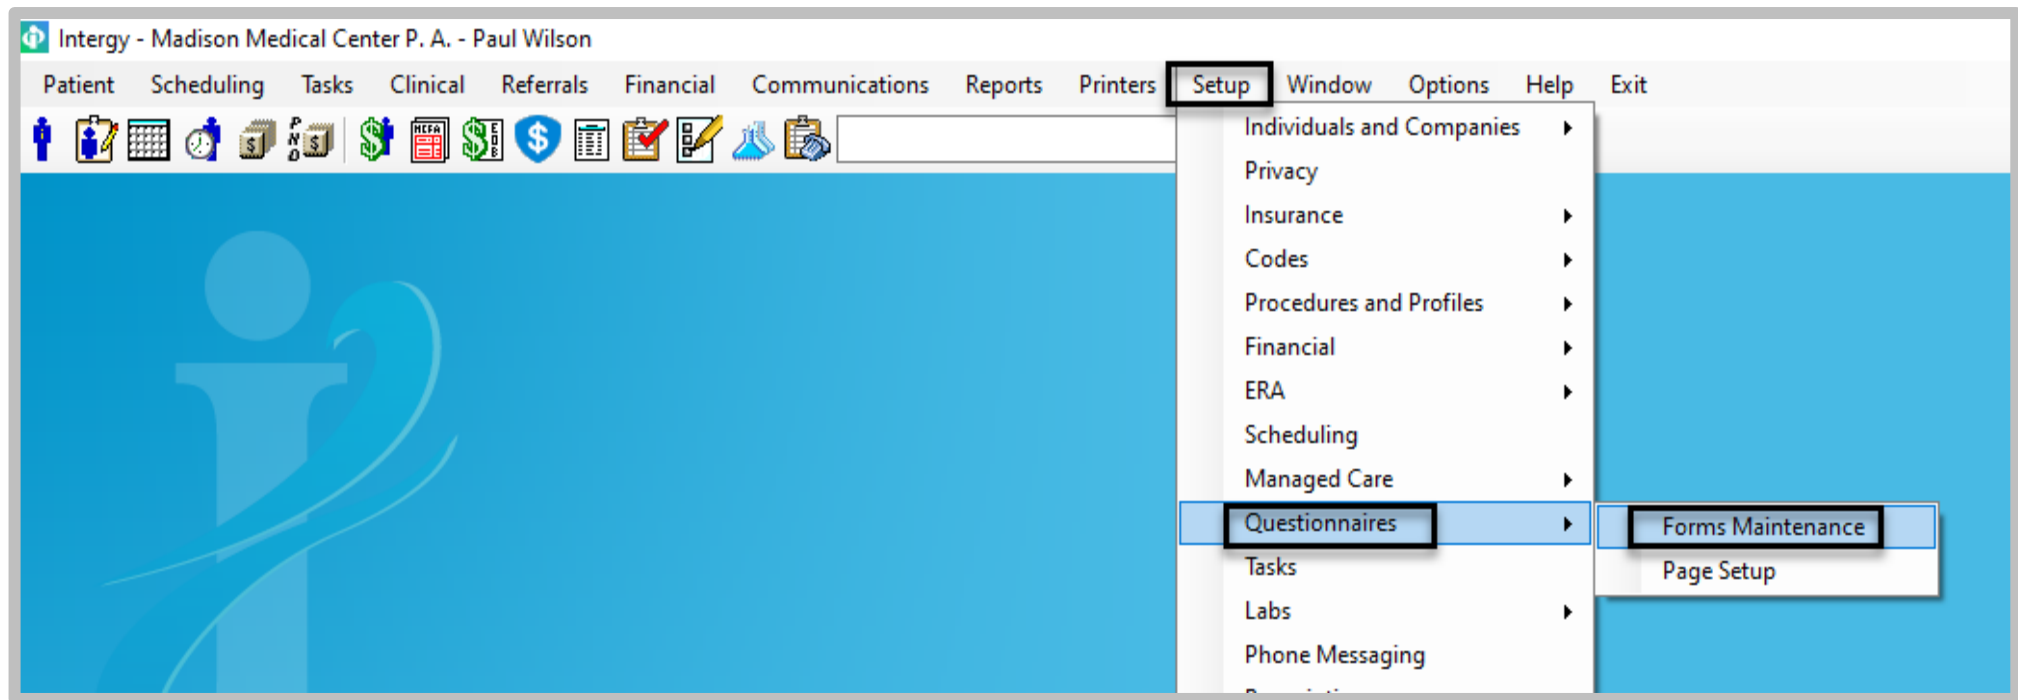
Intergy - Madison Medical Center P. A. - Paul Wilson

Patient Scheduling Tasks Clinical Referrals Financial Communications Reports Printers Setup Window Options Help Exit

Individuals and Companies
Privacy
Insurance
Codes
Procedures and Profiles
Financial
ERA
Scheduling
Managed Care
Questionnaires
Tasks
Labs
Phone Messaging
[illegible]

Forms Maintenance
Page Setup